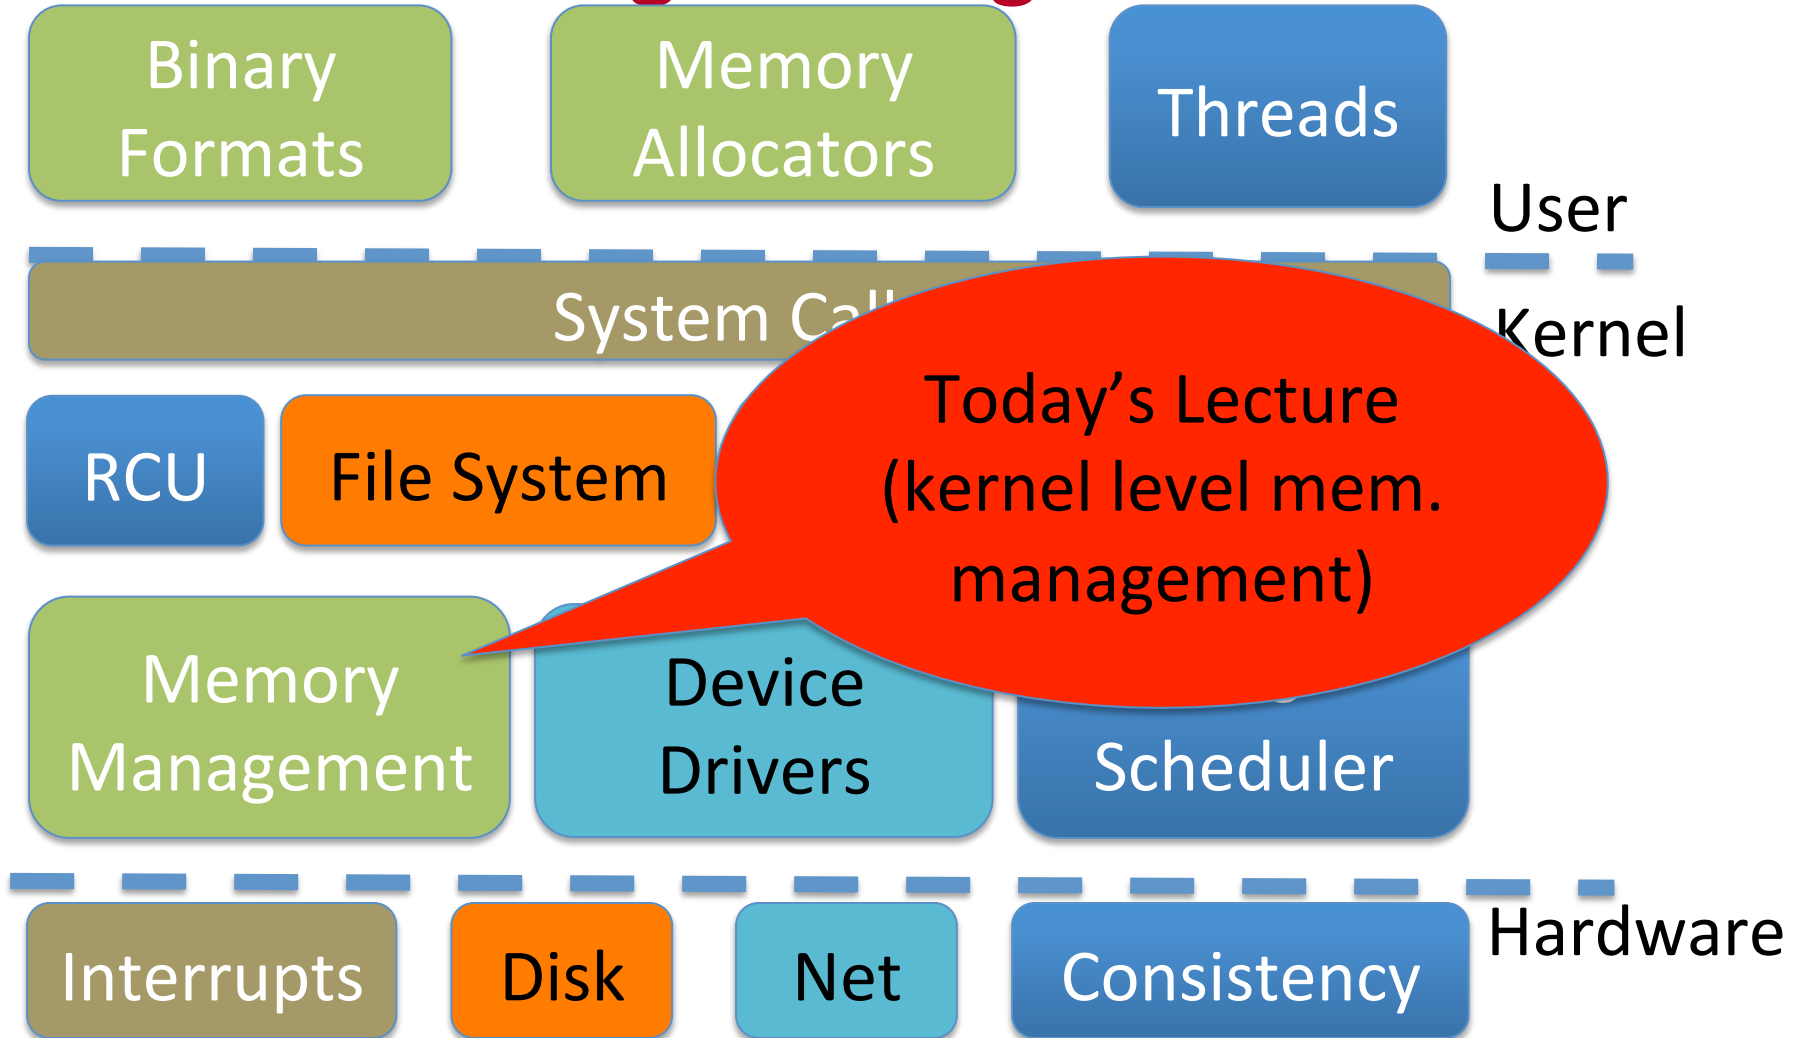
Binary Formats

Memory Allocators

Threads

User

System Ca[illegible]

Kernel

RCU

File System

Today's Lecture (kernel level mem. management)

Memory Management

Device Drivers

Scheduler

Hardware

Interrupts

Disk

Net

Consistency